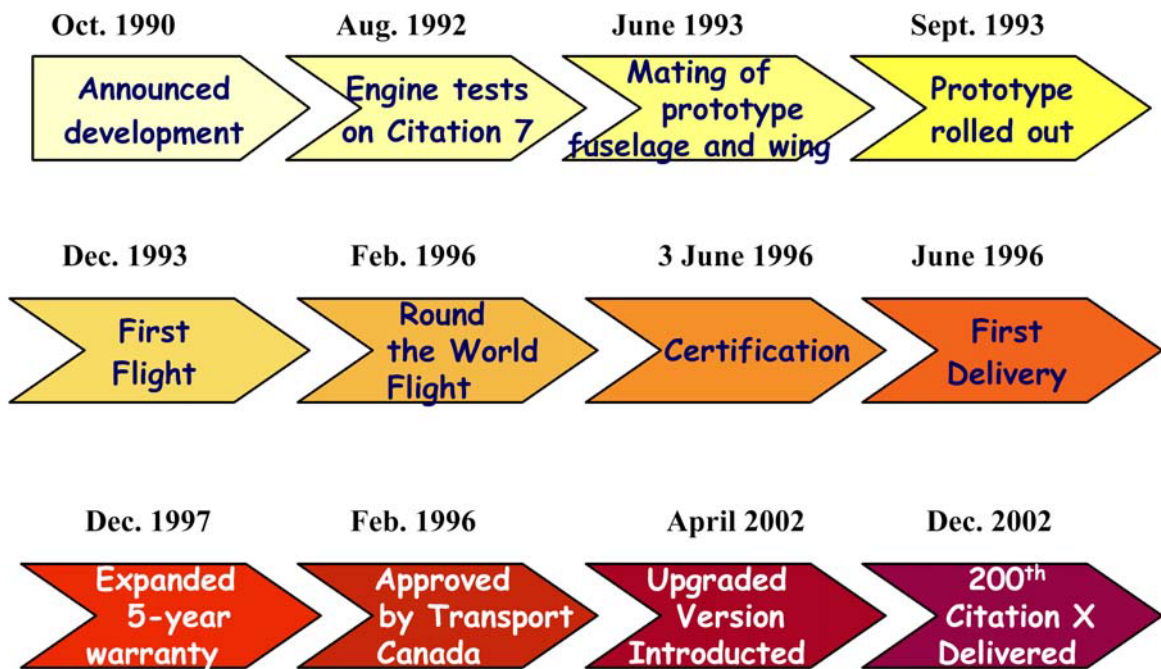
Oct. 1990
Announced development

Aug. 1992
Engine tests on Citation 7

June 1993
Mating of prototype fuselage and wing

Sept. 1993
Prototype rolled out

Dec. 1993
First Flight

Feb. 1996
Round the World Flight

3 June 1996
Certification

June 1996
First Delivery

Dec. 1997
Expanded 5-year warranty

Feb. 1996
Approved by Transport Canada

April 2002
Upgraded Version Introducted

Dec. 2002
200$^{th}$ Citation X Delivered